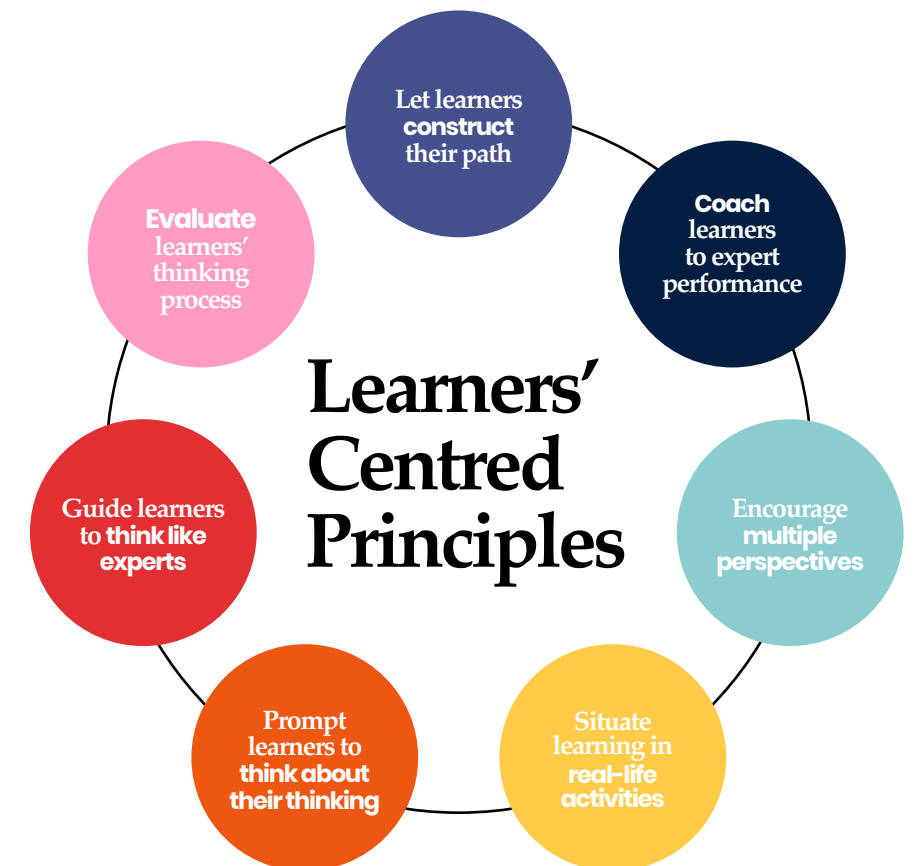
Let learners construct their path

Coach learners to expert performance

Encourage multiple perspectives

Situate learning in real-life activities

Prompt learners to think about their thinking

Guide learners to think like experts

Evaluate learners' thinking process

Learners' Centred Principles